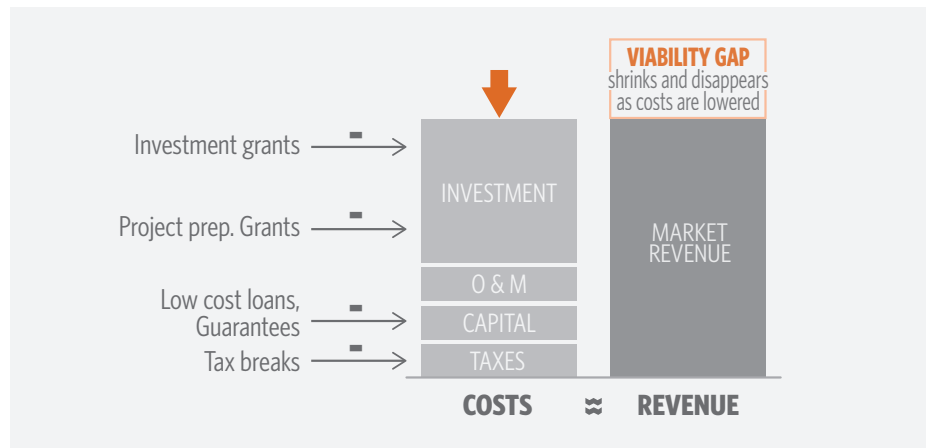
VIABILITY GAP
shrinks and disappears as costs are lowered

Investment grants -

Project prep. Grants -

Low cost loans, Guarantees -

Tax breaks -

INVESTMENT

O & M

CAPITAL

TAXES

MARKET REVENUE

COSTS ≈ REVENUE